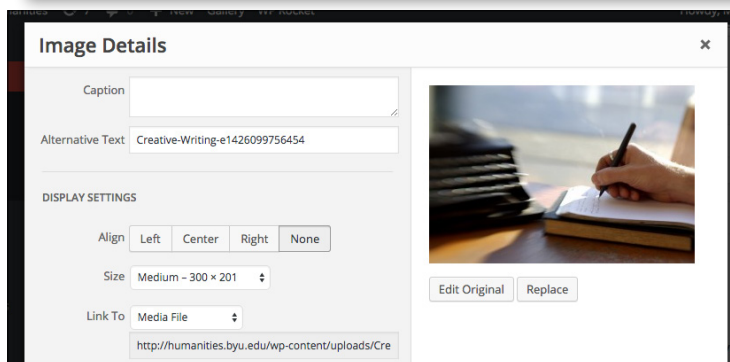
Image Details

×

Caption

Alternative Text Creative-Writing-e1426099756454

DISPLAY SETTINGS

Align Left Center Right None

Size Medium – 300 × 201

Link To Media File

http://humanities.byu.edu/wp-content/uploads/Cre

Edit Original Replace